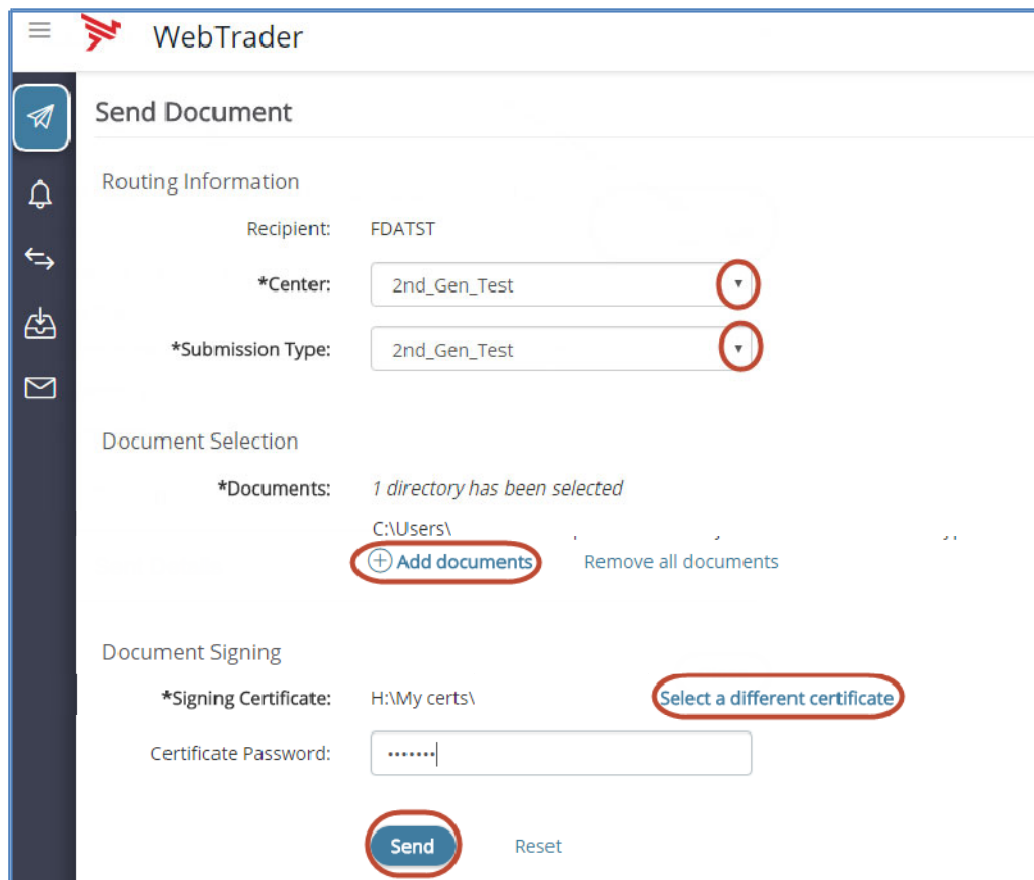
WebTrader

Send Document

Routing Information

Recipient: FDATST

*Center: 2nd_Gen_Test

*Submission Type: 2nd_Gen_Test

Document Selection

*Documents: 1 directory has been selected

C:\Users\

Add documents Remove all documents

Document Signing

*Signing Certificate: H:\My certs\ Select a different certificate

Certificate Password: •••••••

Send Reset